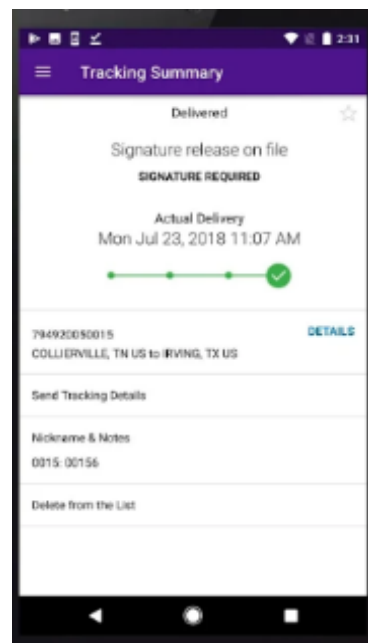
2:31

Tracking Summary

Delivered

Signature release on file

SIGNATURE REQUIRED

Actual Delivery

Mon Jul 23, 2018 11:07 AM

794920050015

COLLIERVILLE, TN US to IRVING, TX US

DETAILS

Send Tracking Details

Nickname & Notes

0015: 00156

Delete from the List